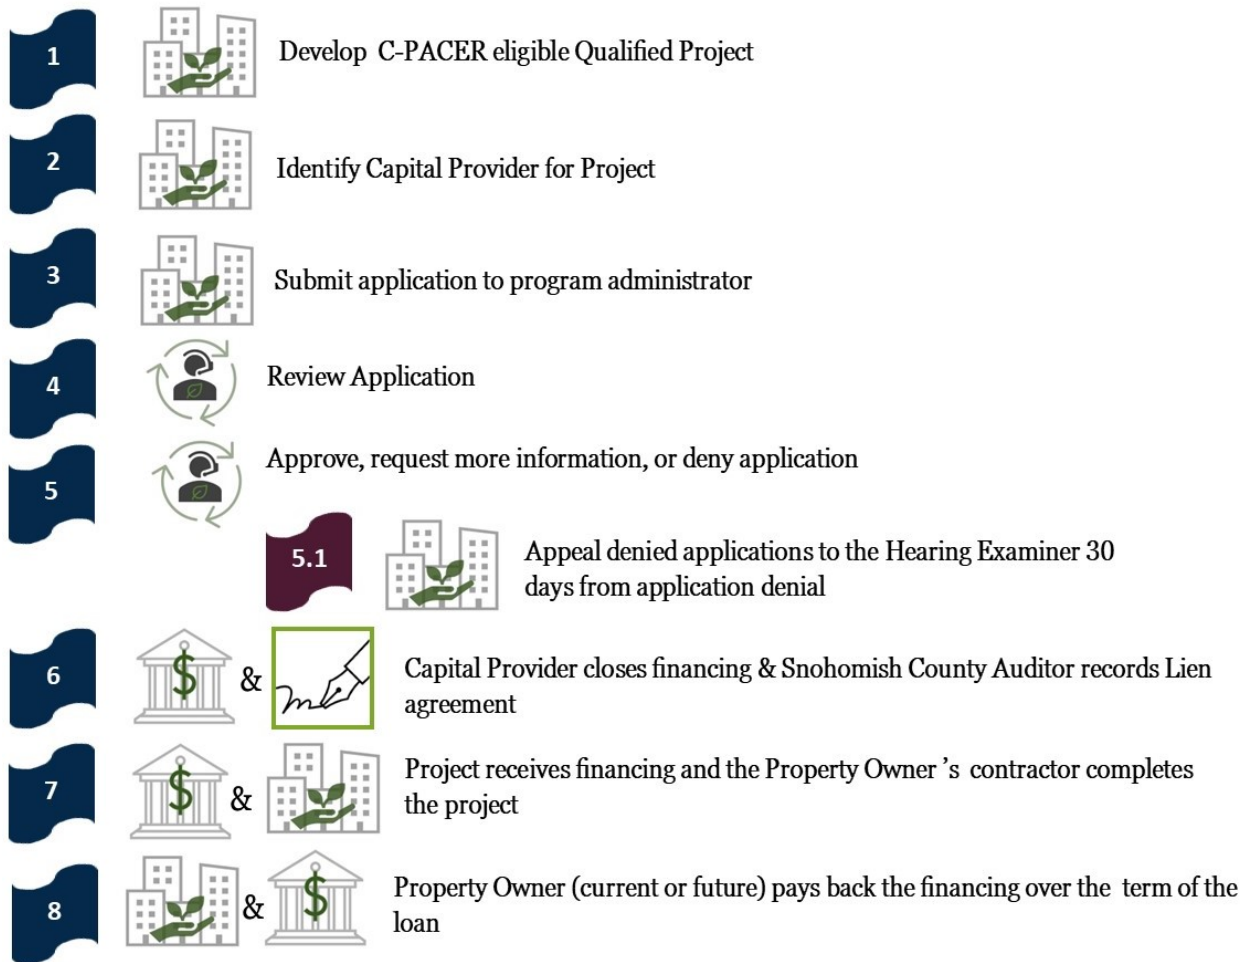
1

Develop C-PACER eligible Qualified Project

2

Identify Capital Provider for Project

3

Submit application to program administrator

4

Review Application

5

Approve, request more information, or deny application

5.1

Appeal denied applications to the Hearing Examiner 30 days from application denial

6

&

Capital Provider closes financing & Snohomish County Auditor records Lien agreement

7

&

Project receives financing and the Property Owner 's contractor completes the project

8

&

Property Owner (current or future) pays back the financing over the term of the loan